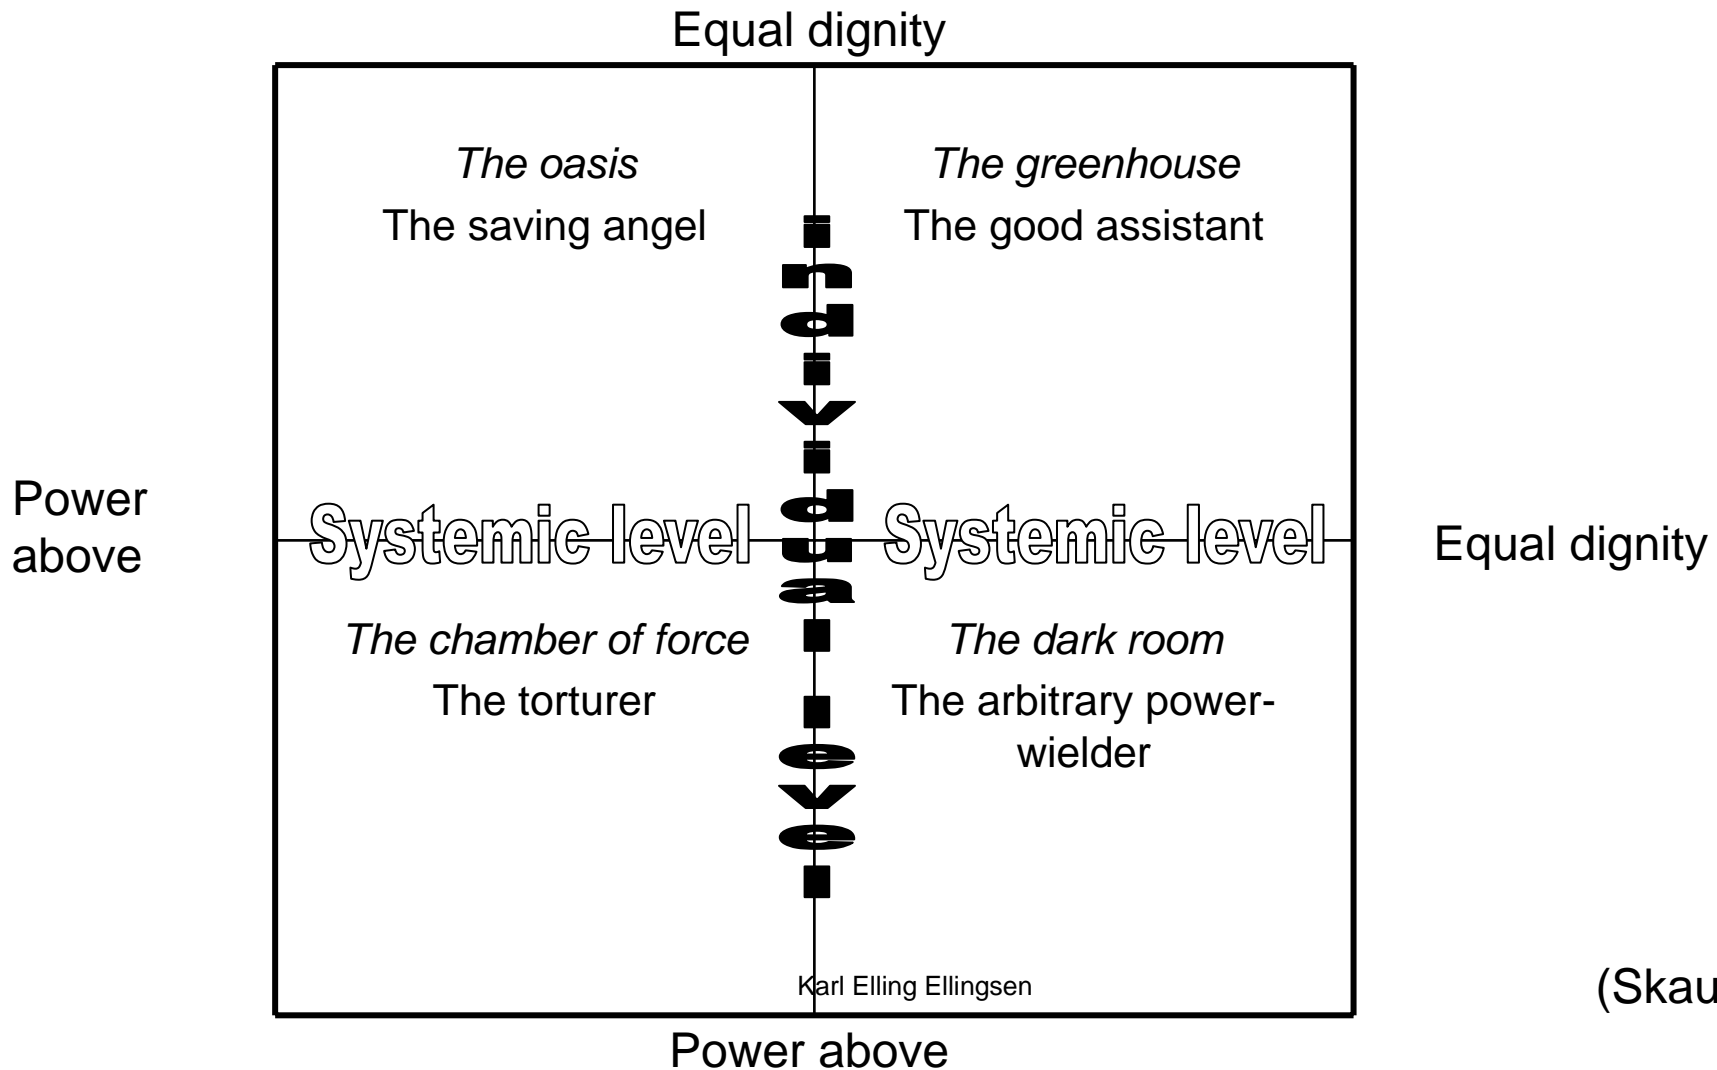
Equal dignity

Power above

The oasis
The saving angel

The greenhouse
The good assistant

Individual level

Systemic level

Systemic level

Equal dignity

The chamber of force
The torturer

The dark room
The arbitrary powerwielder

Karl Elling Ellingsen

(Skau

Power above